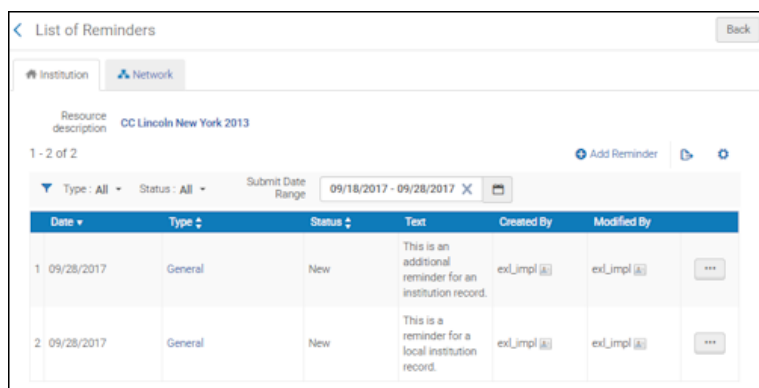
List of Reminders

Back

Institution

Network

Resource description CC Lincoln New York 2013

1 - 2 of 2

Add Reminder

Type : All

Status : All

Submit Date Range

09/18/2017 - 09/28/2017

|  | Date | Type | Status | Text | Created By | Modified By |  |
|---|---|---|---|---|---|---|---|
| 1 | 09/28/2017 | General | New | This is an additional reminder for an institution record. | exl_impl | exl_impl | ··· |
| 2 | 09/28/2017 | General | New | This is a reminder for a local institution record. | exl_impl | exl_impl | ··· |